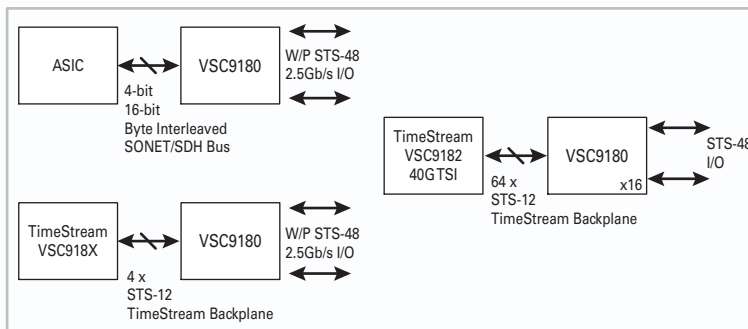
ASIC

VSC9180

W/P STS-48
2.5Gb/s I/O

4-bit
16-bit
Byte Interleaved
SONET/SDH Bus

TimeStream
VSC9182
40GTSI

VSC9180

x16

STS-48
I/O

64 x
STS-12
TimeStream Backplane

TimeStream
VSC918X

VSC9180

W/P STS-48
2.5Gb/s I/O

4 x
STS-12
TimeStream Backplane